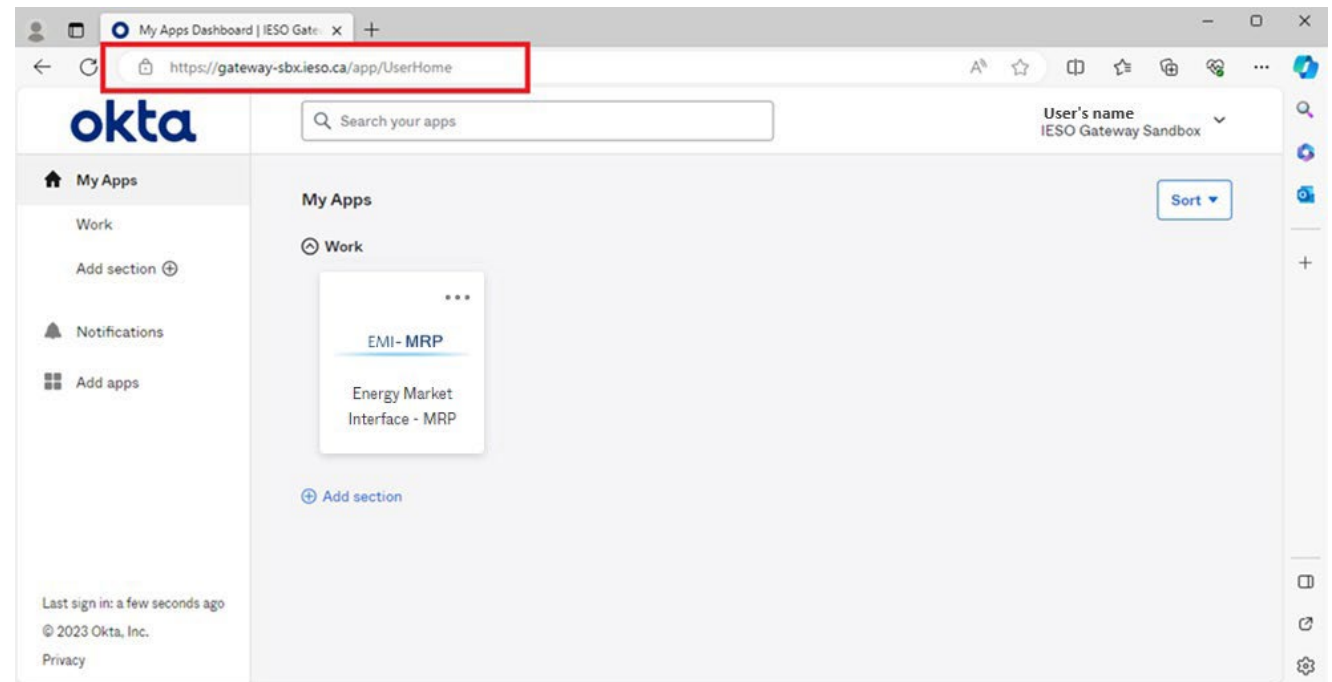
My Apps Dashboard | IESO Gate

https://gateway-sbx.ieso.ca/app/UserHome

okta

Search your apps

User's name
IESO Gateway Sandbox

My Apps

Work

Add section

Notifications

Add apps

My Apps

Sort

Work

EMI- MRP

Energy Market Interface - MRP

Add section

Last sign in: a few seconds ago
© 2023 Okta, Inc.
Privacy